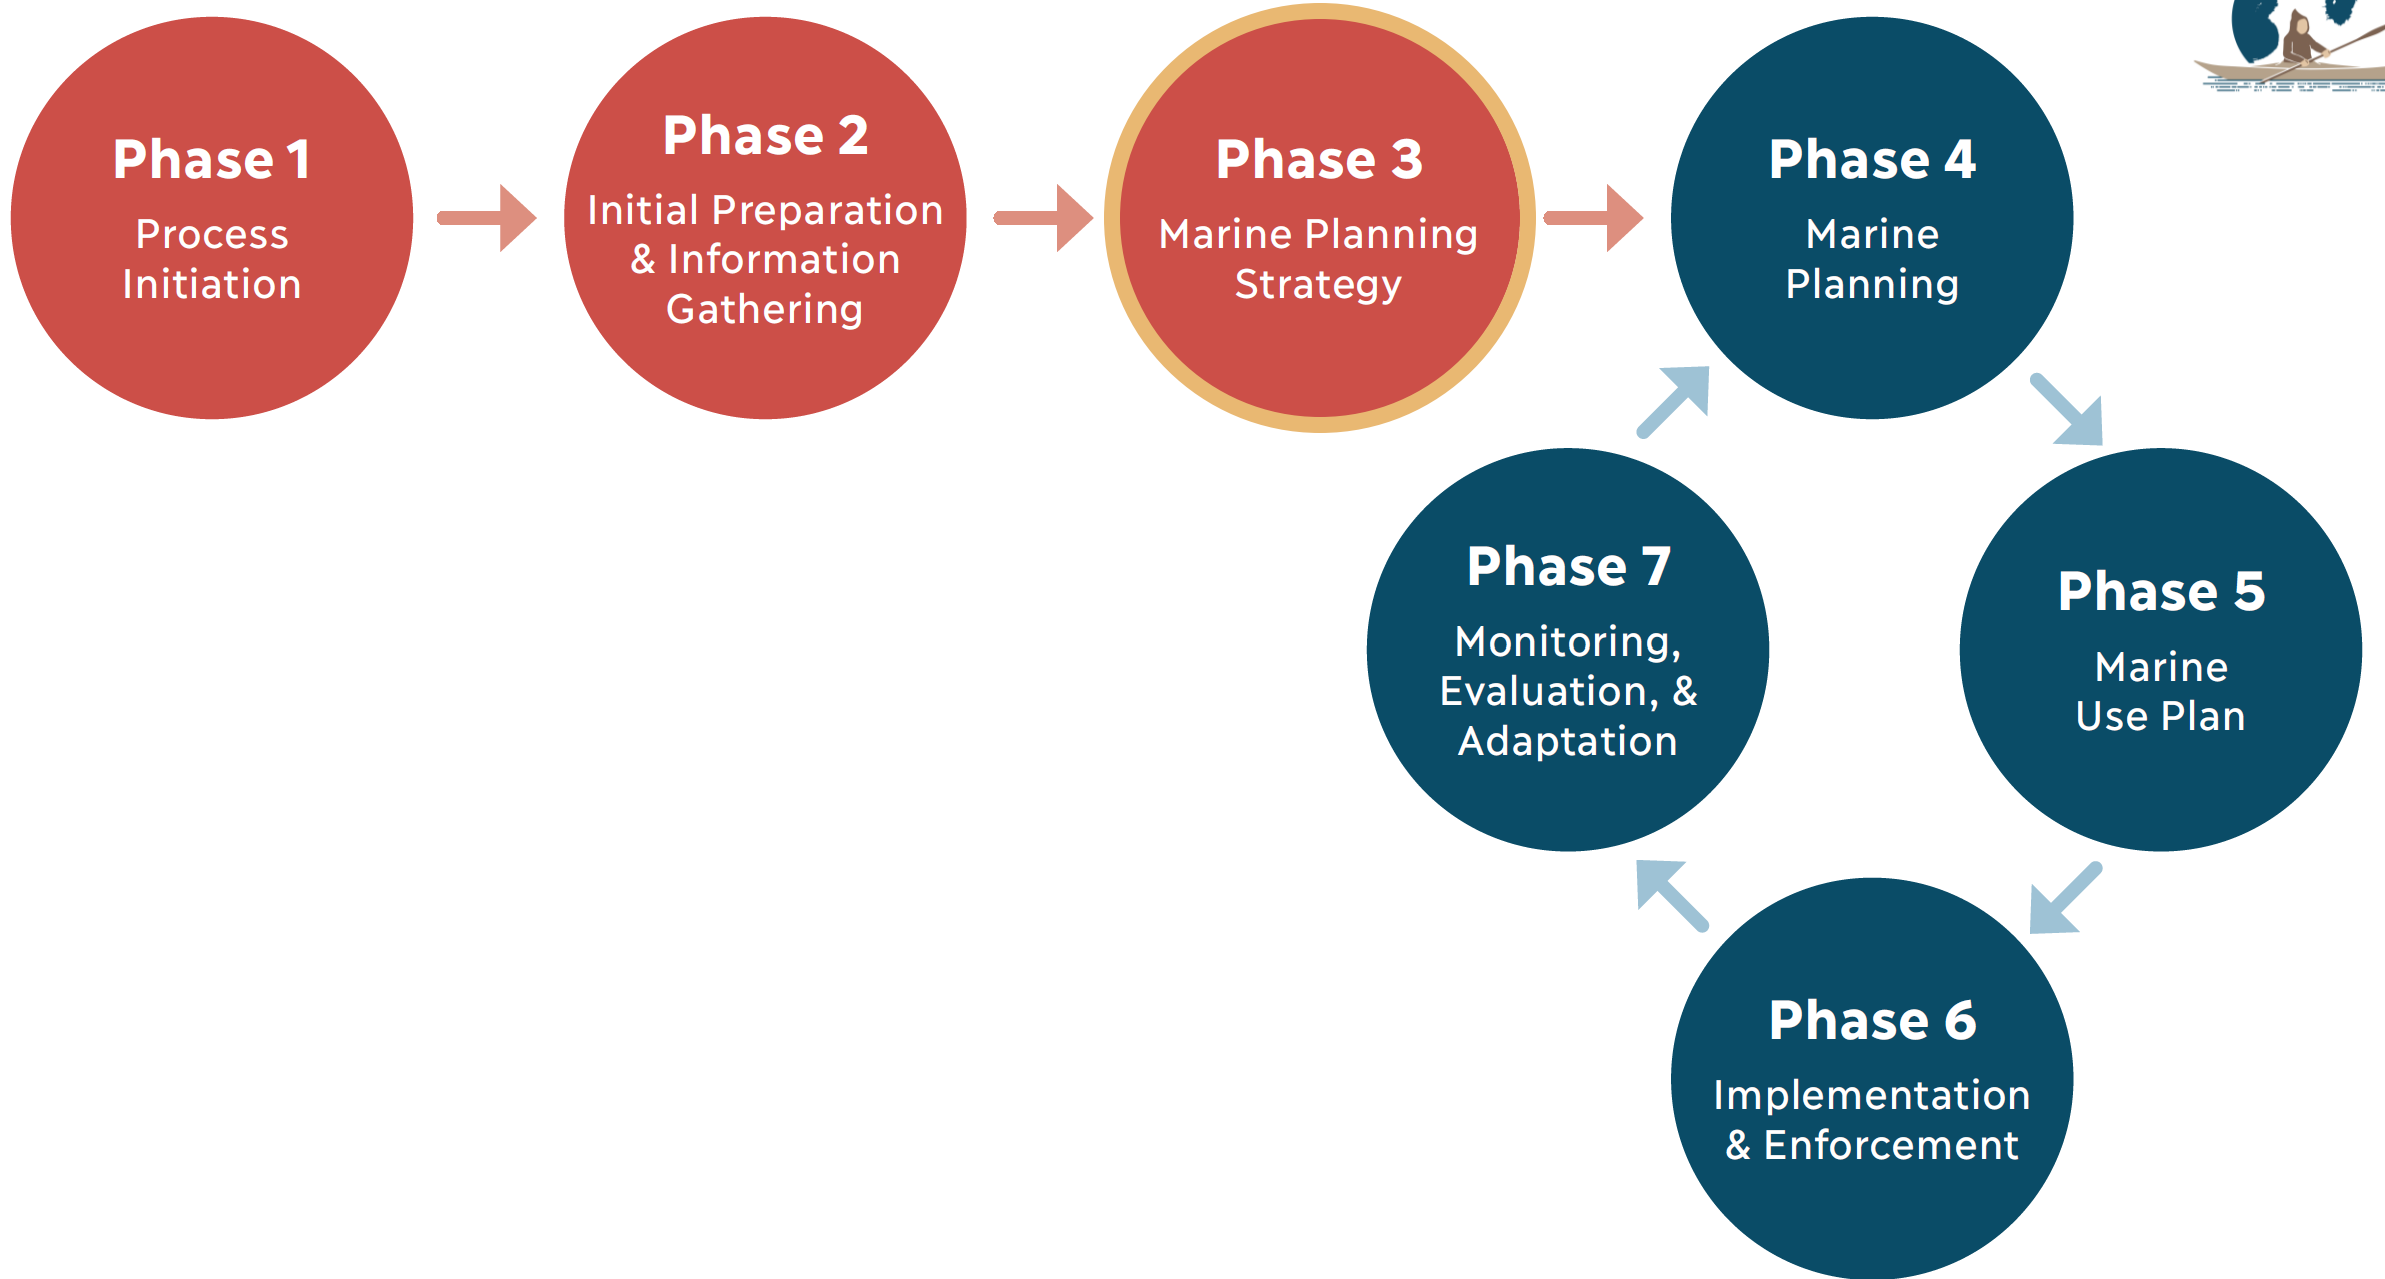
Phase 1
Process Initiation

Phase 2
Initial Preparation & Information Gathering

Phase 3
Marine Planning Strategy

Phase 4
Marine Planning

Phase 5
Marine Use Plan

Phase 6
Implementation & Enforcement

Phase 7
Monitoring, Evaluation, & Adaptation